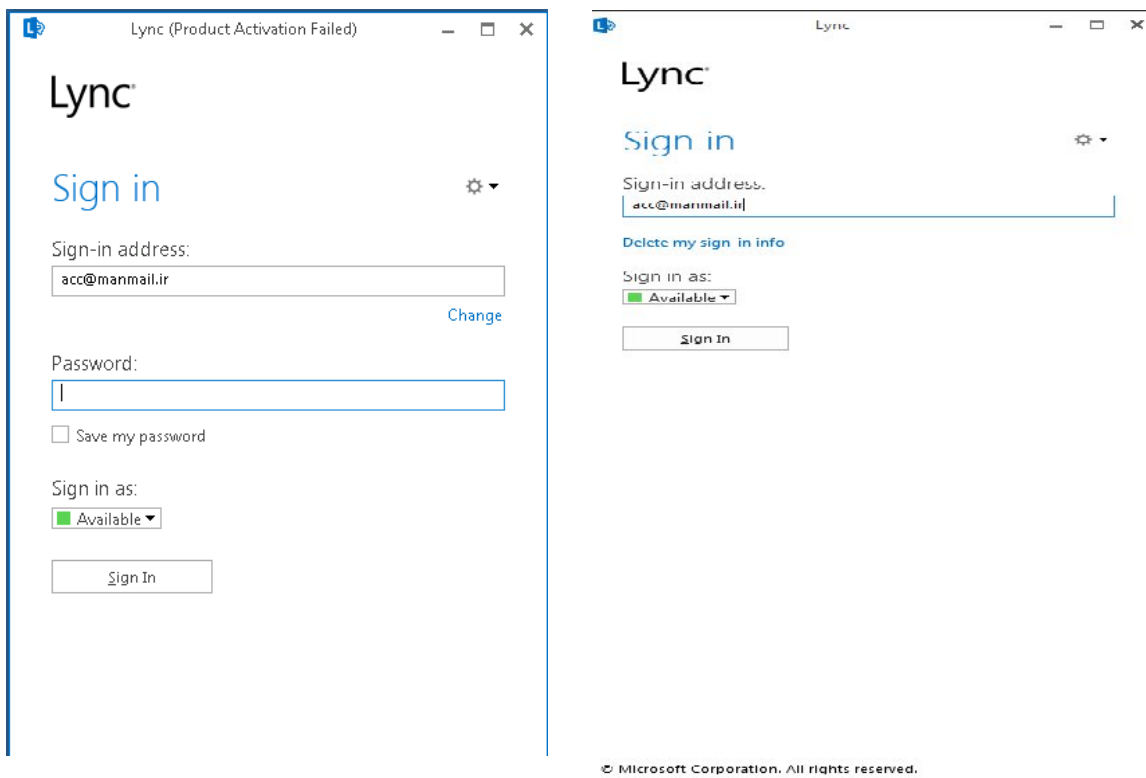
Lync (Product Activation Failed)

Lync

Sign in

Sign-in address:

acc@manmail.ir

Change

Password:

Save my password

Sign in as:

Available

Sign In

Lync

Lync

Sign in

Sign-in address:

acc@manmail.ir

Delete my sign in info

Sign in as:

Available

Sign In

© Microsoft Corporation. All rights reserved.